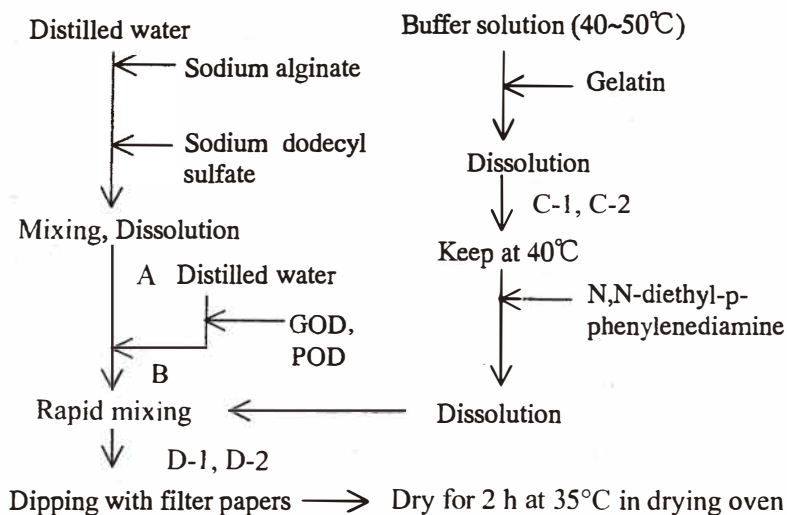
Distilled water

Sodium alginate

Sodium dodecyl sulfate

Mixing, Dissolution

A Distilled water

GOD, POD

B

Rapid mixing

D-1, D-2

Buffer solution (40~50℃)

Gelatin

Dissolution

C-1, C-2

Keep at 40℃

N,N-diethyl-p-phenylenediamine

Dissolution

Dipping with filter papers → Dry for 2 h at 35°C in drying oven